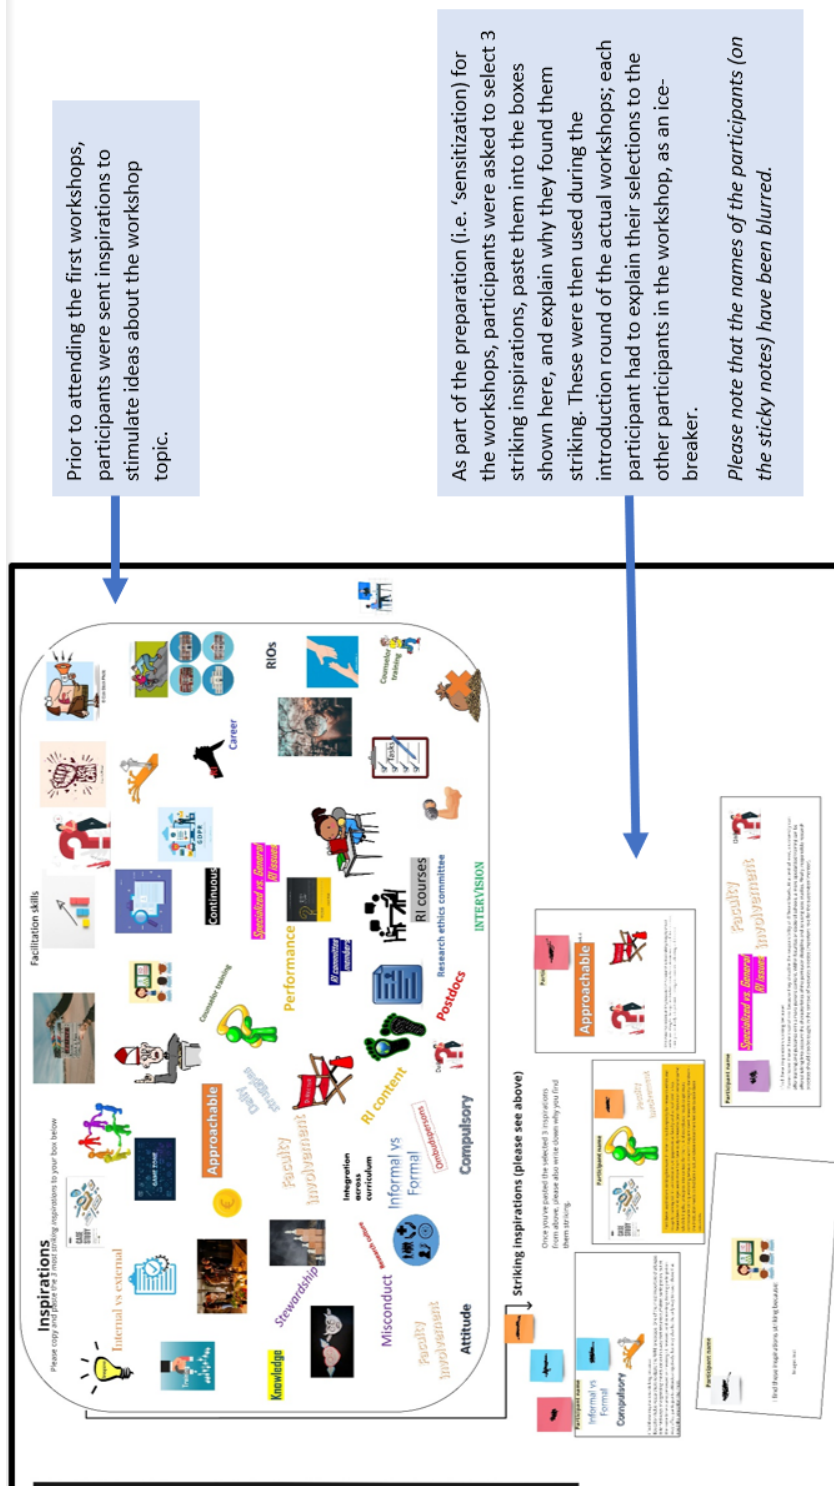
Prior to attending the first workshops, participants were sent inspirations to stimulate ideas about the workshop topic.

As part of the preparation (i.e. 'sensitization) for the workshops, participants were asked to select 3 striking inspirations, paste them into the boxes shown here, and explain why they found them striking. These were then used during the introduction round of the actual workshops; each participant had to explain their selections to the other participants in the workshop, as an ice-breaker.

*Please note that the names of the participants (on the sticky notes) have been blurred.*

Inspirations
Please copy and paste the 3 most striking inspirations to your box below

Internal vs external
Knowledge
Stewardship
Misconduct
Faculty involvement
Attitude
Approachable
Faculty involvement
Integration across curriculum
Informal vs Formal
Compulsory
Ombudspersons
Daily struggles
RI content
Counselor training
Facilitation skills
Performance
Postdocs
RI committee members
Continuous
Specialized vs. General RI issues
RI courses
Research ethics committee
INTERVISION
Career
RIOs
Counselor training
CASE STUDY

Striking inspirations (please see above)
Once you've pasted the selected 3 inspirations from above, please also write down why you find them striking.

Participant name
Informal vs Formal
Compulsory
Participant name
Faculty involvement
Approachable
Participant name
Specialized vs. General RI issues
Faculty involvement
Participant name
I find these inspirations striking because:
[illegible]